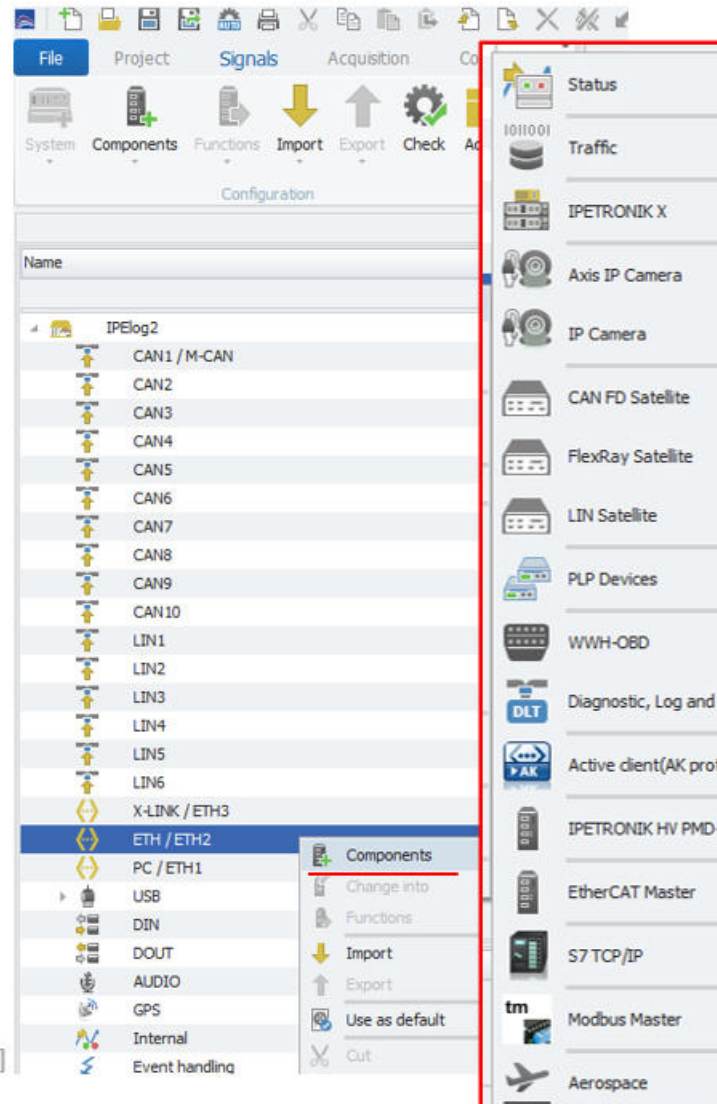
File Project Signals Acquisition Co

System Components Functions Import Export Check Ac

Configuration

Name

IPElog2
CAN1 / M-CAN
CAN2
CAN3
CAN4
CAN5
CAN6
CAN7
CAN8
CAN9
CAN10
LIN1
LIN2
LIN3
LIN4
LIN5
LIN6
X-LINK / ETH3
ETH / ETH2
PC / ETH1
USB
DIN
DOUT
AUDIO
GPS
Internal
Event handling

Components
Change into
Functions
Import
Export
Use as default
Cut

Status
1011001
Traffic
IPETRONIK X
Axis IP Camera
IP Camera
CAN FD Satellite
FlexRay Satellite
LIN Satellite
PLP Devices
WWH-OBD
DLT
Diagnostic, Log and
AK
Active client(AK pro
IPETRONIK HV PMD-
EtherCAT Master
S7 TCP/IP
tm
Modbus Master
Aerospace